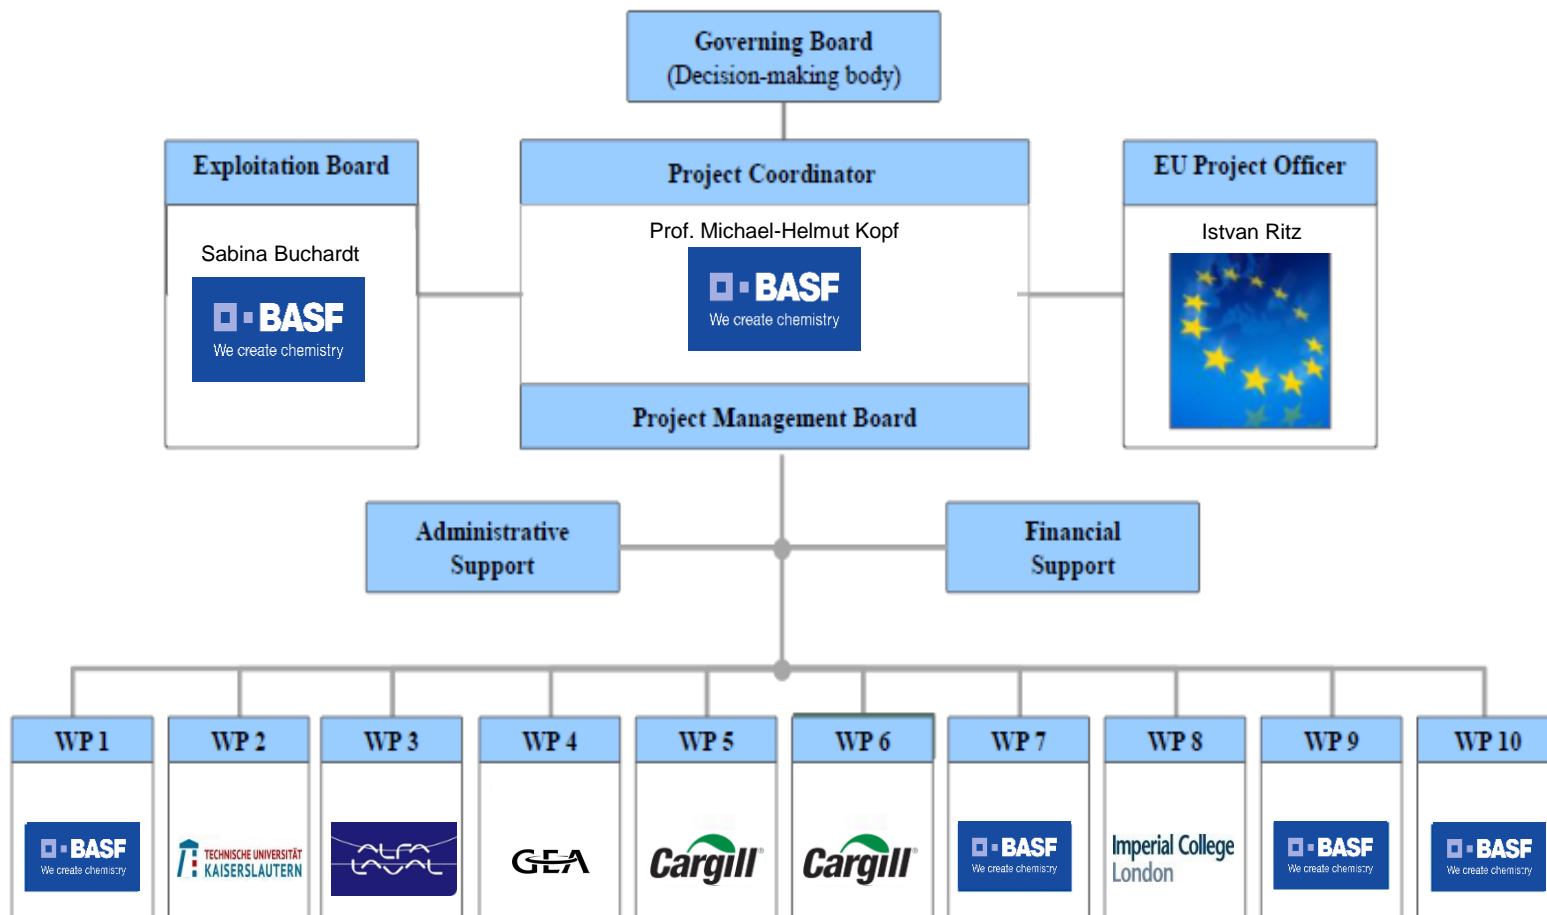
Governing Board
(Decision-making body)

Exploitation Board

Sabina Buchardt

BASF
We create chemistry

Project Coordinator

Prof. Michael-Helmut Kopf

BASF
We create chemistry

EU Project Officer

Istvan Ritz

Project Management Board

Administrative Support

Financial Support

WP 1

BASF
We create chemistry

WP 2

TECHNISCHE UNIVERSITÄT KAISERSLAUTERN

WP 3

ALFA LAVAL

WP 4

GEA

WP 5

Cargill

WP 6

Cargill

WP 7

BASF
We create chemistry

WP 8

Imperial College London

WP 9

BASF
We create chemistry

WP 10

BASF
We create chemistry